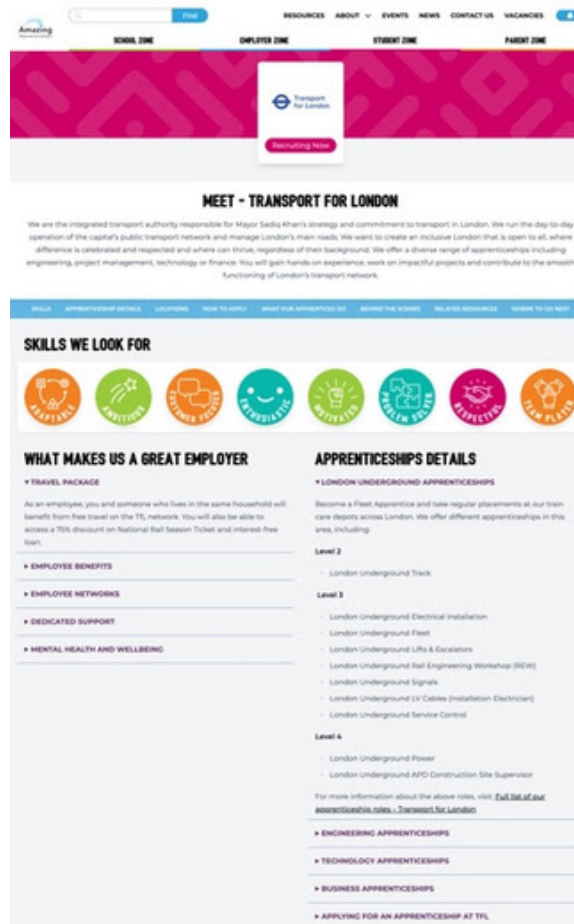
Amazing

Find

RESOURCES ABOUT EVENTS NEWS CONTACT US VACANCIES

SCHOOL ZONE EMPLOYER ZONE STUDENT ZONE PARENT ZONE

Transport for London

Recruiting Now

MEET - TRANSPORT FOR LONDON

We are the integrated transport authority responsible for Mayor Sadiq Khan's strategy and commitment to transport in London. We run the day-to-day operation of the capital's public transport network and manage London's main roads. We want to create an inclusive London that is open to all, where difference is celebrated and respected and where can thrive, regardless of their background. We offer a diverse range of apprenticeships including engineering, project management, technology or finance. You will gain hands on experience, work on impactful projects and contribute to the smooth functioning of London's transport network.

SKILLS APPRENTICESHIP DETAILS LOCATIONS HOW TO APPLY WHAT OUR APPRENTICES DO BEHIND THE SCENES RELATED RESOURCES WHERE TO GO NEXT

SKILLS WE LOOK FOR

ADAPTABLE AMBITIOUS CUSTOMER FOCUSED ENTHUSIASTIC MOTIVATED PROBLEM SOLVER RESPECTFUL TEAM PLAYER

WHAT MAKES US A GREAT EMPLOYER

▾ TRAVEL PACKAGE

As an employee, you and someone who lives in the same household will benefit from free travel on the TfL network. You will also be able to access a 75% discount on National Rail Season Ticket and interest free loan.

▸ EMPLOYEE BENEFITS

▸ EMPLOYEE NETWORKS

▸ DEDICATED SUPPORT

▸ MENTAL HEALTH AND WELLBEING

APPRENTICESHIPS DETAILS

▾ LONDON UNDERGROUND APPRENTICESHIPS

Become a Fleet Apprentice and take regular placements at our train care depots across London. We offer different apprenticeships in this area, including:

Level 2

- London Underground Track

Level 3

- London Underground Electrical Installation
- London Underground Fleet
- London Underground Lifts & Escalators
- London Underground Rail Engineering Workshop (REW)
- London Underground Signals
- London Underground LV Cables (Installation Electrician)
- London Underground Service Control

Level 4

- London Underground Power
- London Underground APD Construction Site Supervisor

For more information about the above roles, visit: Full list of our apprenticeship roles - Transport for London

▸ ENGINEERING APPRENTICESHIPS

▸ TECHNOLOGY APPRENTICESHIPS

▸ BUSINESS APPRENTICESHIPS

▸ APPLYING FOR AN APPRENTICESHIP AT TFL